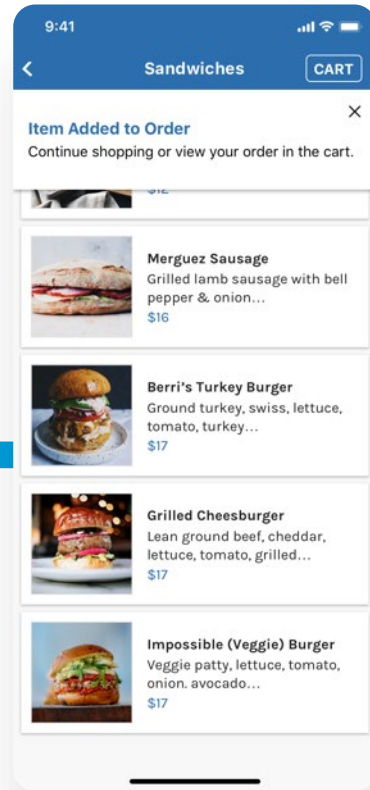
9:41

Sandwiches

CART

Item Added to Order

Continue shopping or view your order in the cart.

×

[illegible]

Merguez Sausage
Grilled lamb sausage with bell pepper & onion...
$16

Berri's Turkey Burger
Ground turkey, swiss, lettuce, tomato, turkey...
$17

Grilled Cheesburger
Lean ground beef, cheddar, lettuce, tomato, grilled...
$17

Impossible (Veggie) Burger
Veggie patty, lettuce, tomato, onion. avocado...
$17